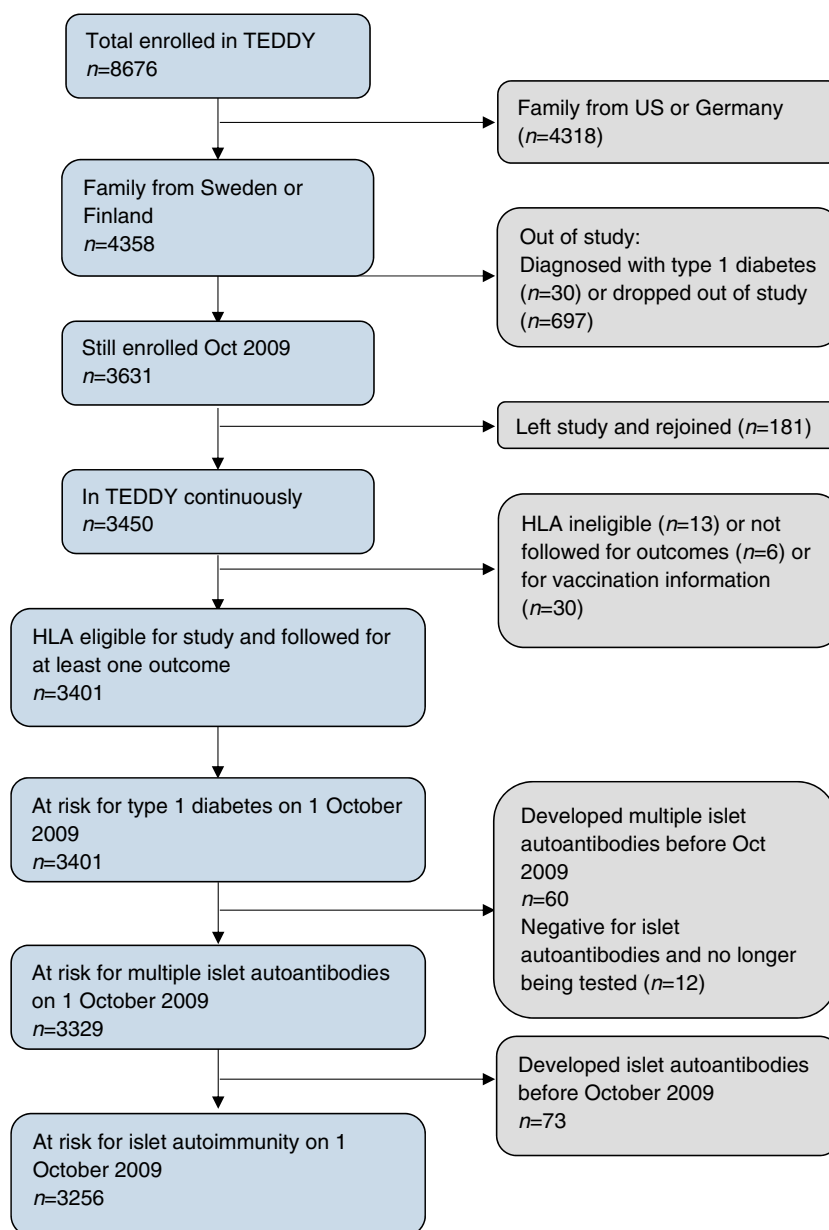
Total enrolled in TEDDY
$n$=8676

Family from US or Germany
($n$=4318)

Family from Sweden or Finland
$n$=4358

Out of study:
Diagnosed with type 1 diabetes ($n$=30) or dropped out of study ($n$=697)

Still enrolled Oct 2009
$n$=3631

Left study and rejoined ($n$=181)

In TEDDY continuously
$n$=3450

HLA ineligible ($n$=13) or not followed for outcomes ($n$=6) or for vaccination information ($n$=30)

HLA eligible for study and followed for at least one outcome
$n$=3401

At risk for type 1 diabetes on 1 October 2009
$n$=3401

Developed multiple islet autoantibodies before Oct 2009
$n$=60
Negative for islet autoantibodies and no longer being tested ($n$=12)

At risk for multiple islet autoantibodies on 1 October 2009
$n$=3329

Developed islet autoantibodies before October 2009
$n$=73

At risk for islet autoimmunity on 1 October 2009
$n$=3256